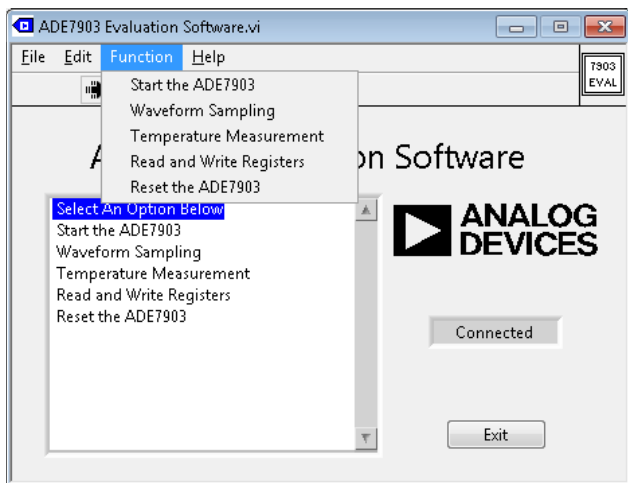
ADE7903 Evaluation Software.vi

File Edit Function Help

7903 EVAL

Start the ADE7903
Waveform Sampling
Temperature Measurement
Read and Write Registers
Reset the ADE7903

A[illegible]on Software

Select An Option Below
Start the ADE7903
Waveform Sampling
Temperature Measurement
Read and Write Registers
Reset the ADE7903

ANALOG DEVICES

Connected

Exit